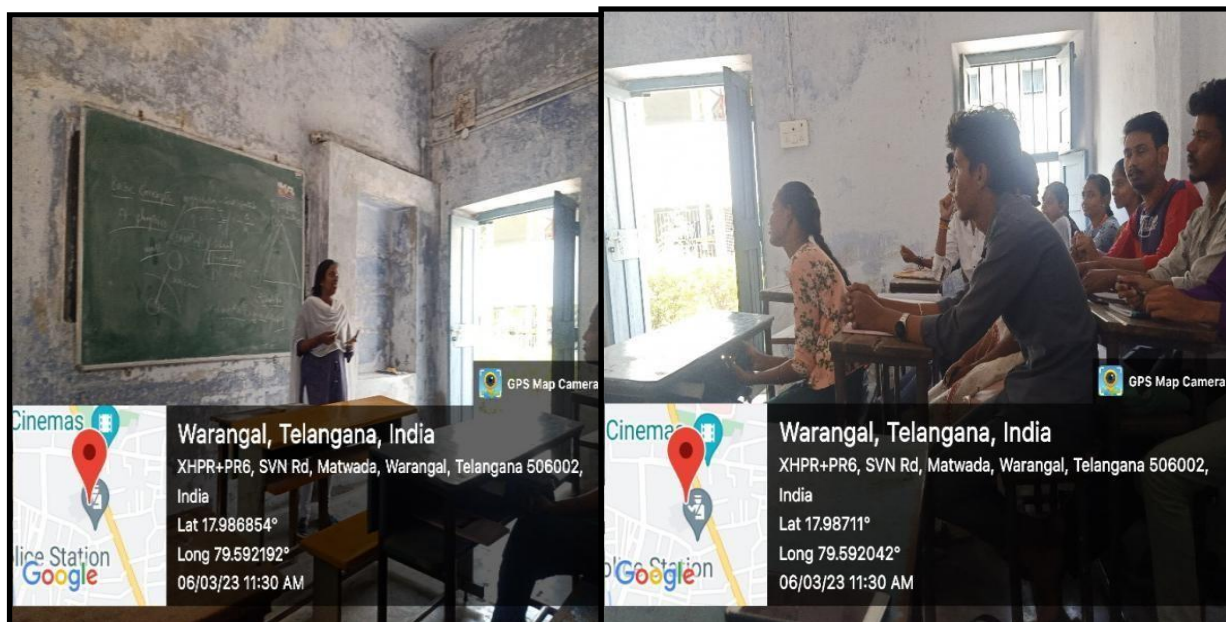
GPS Map Camera

Cinemas

lice Station

Google

Warangal, Telangana, India

XHPR+PR6, SVN Rd, Matwada, Warangal, Telangana 506002, India

Lat 17.986854°

Long 79.592192°

06/03/23 11:30 AM

GPS Map Camera

Cinema

Station

Google

Warangal, Telangana, India

XHPR+PR6, SVN Rd, Matwada, Warangal, Telangana 506002, India

Lat 17.98711°

Long 79.592042°

06/03/23 11:30 AM